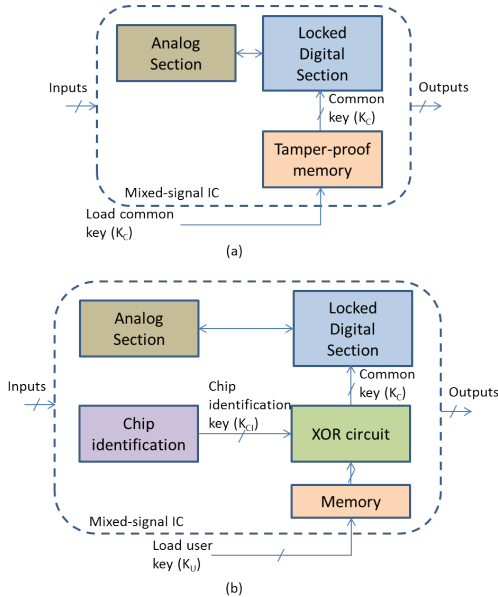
Analog Section

Locked Digital Section

Inputs

Outputs

Common key ($K_C$)

Tamper-proof memory

Mixed-signal IC

Load common key ($K_C$)

(a)

Analog Section

Locked Digital Section

Inputs

Outputs

Common key ($K_C$)

Chip identification key ($K_{CI}$)

Chip identification

XOR circuit

Memory

Mixed-signal IC

Load user key ($K_U$)

(b)